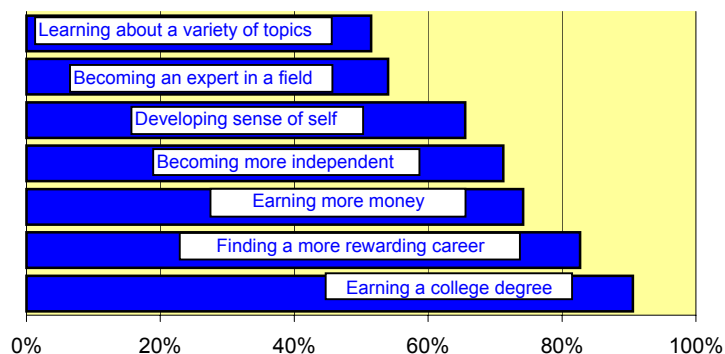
Learning about a variety of topics
Becoming an expert in a field
Developing sense of self
Becoming more independent
Earning more money
Finding a more rewarding career
Earning a college degree

0%
20%
40%
60%
80%
100%